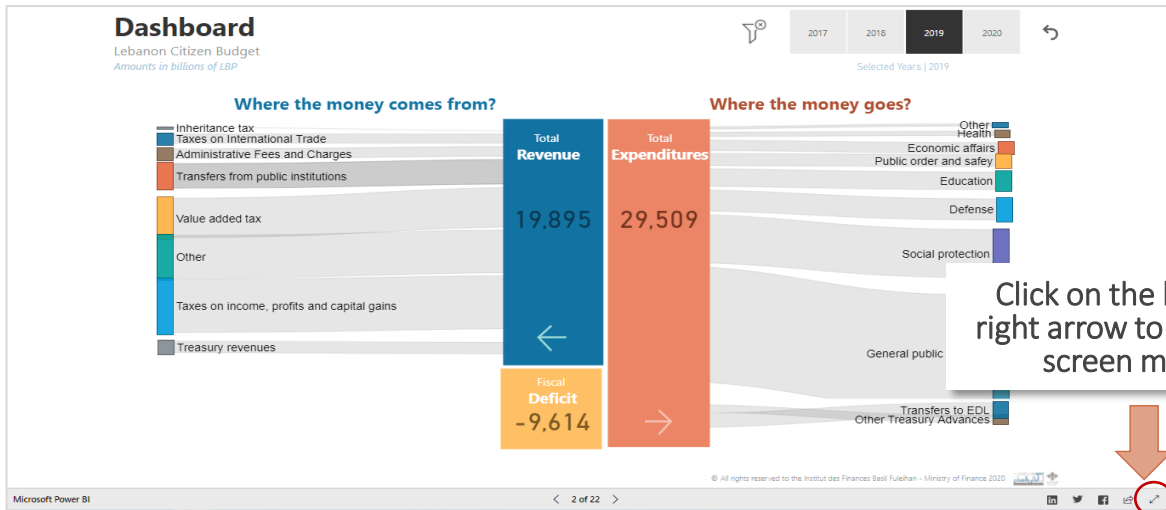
Dashboard
Lebanon Citizen Budget
Amounts in billions of LBP

2017 2018 2019 2020

Selected Years | 2019

Where the money comes from?

Inheritance tax
Taxes on International Trade
Administrative Fees and Charges
Transfers from public institutions
Value added tax
Other
Taxes on income, profits and capital gains
Treasury revenues

Total
Revenue
19,895

Total
Expenditures
29,509

Fiscal
Deficit
-9,614

Where the money goes?

Other
Health
Economic affairs
Public order and safey
Education
Defense
Social protection
General public
Transfers to EDL
Other Treasury Advances

Click on the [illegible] right arrow to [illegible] screen m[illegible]

© All rights reserved to the Institut des Finances Basil Fuleihan - Ministry of Finance 2020

Microsoft Power BI

2 of 22